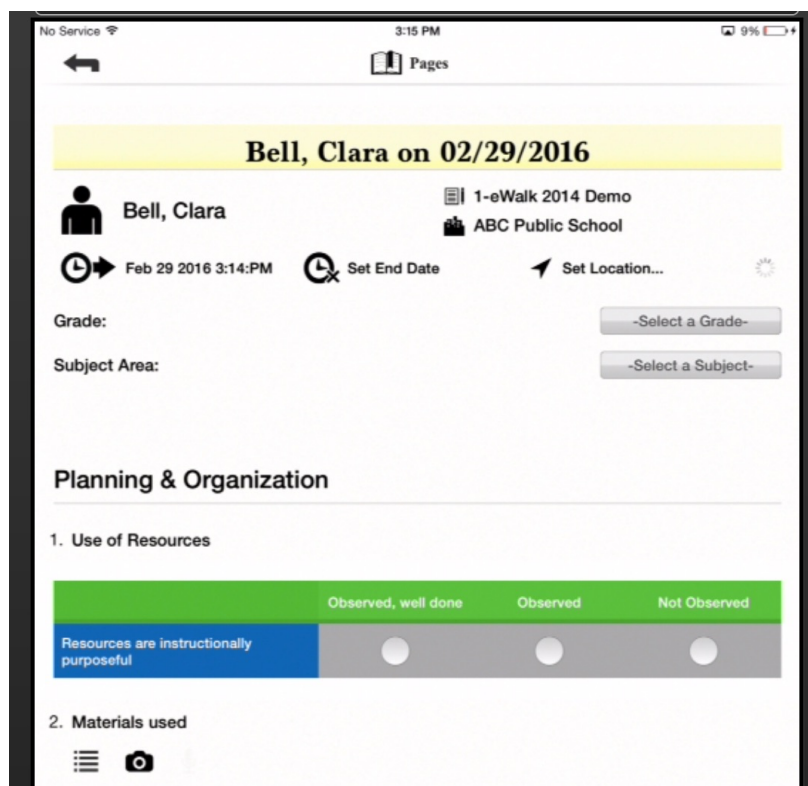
No Service
3:15 PM
9%

Pages

Bell, Clara on 02/29/2016

Bell, Clara

1-eWalk 2014 Demo
ABC Public School

Feb 29 2016 3:14:PM
Set End Date
Set Location...

Grade:
-Select a Grade-

Subject Area:
-Select a Subject-

Planning & Organization

1. Use of Resources

| | Observed, well done | Observed | Not Observed |
|---|---|---|---|
| Resources are instructionally purposeful | | | |

2. Materials used